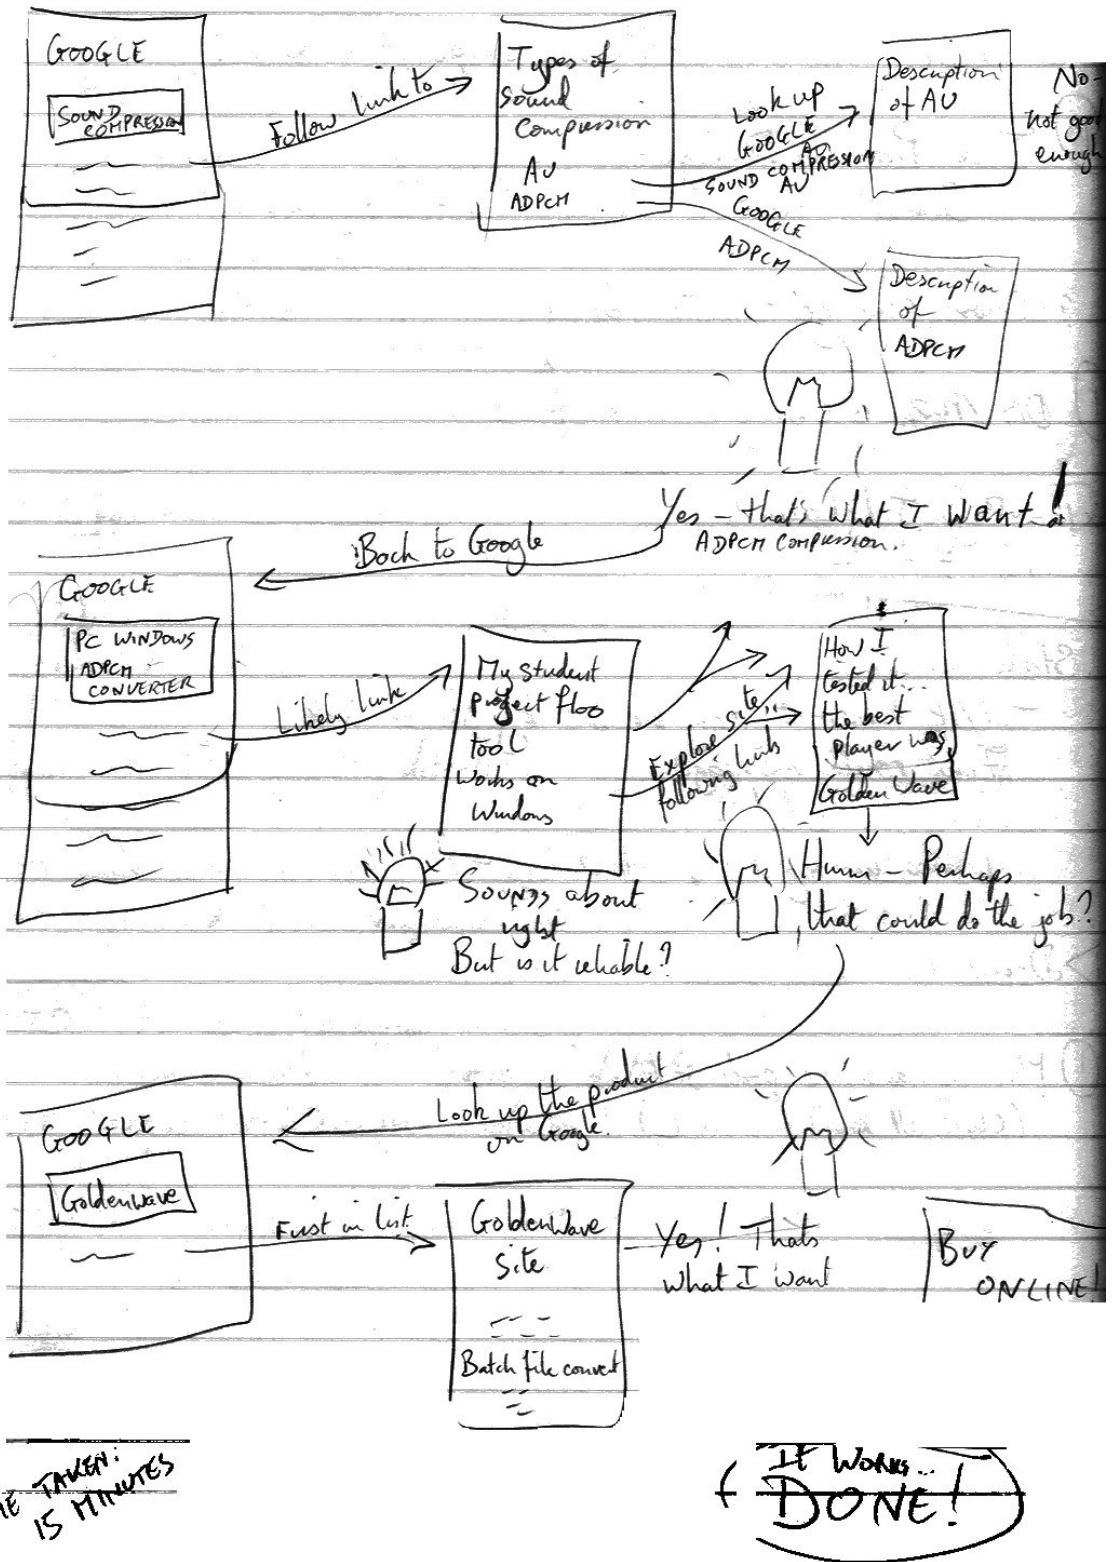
GOOGLE

SOUND COMPRESSION

Follow link to

Types of Sound Compression
AU
ADPCM

Look up GOOGLE SOUND COMPRESSION AU

Description of AU

No - not good enough

GOOGLE ADPCM

Description of ADPCM

Yes - that's what I want! ADPCM Compression.

Back to Google

GOOGLE

PC WINDOWS ADPCM CONVERTER

Likely link

My student project floo tool Works on Windows

Sounds about right But is it reliable?

Explore site, following links

How I tested it... the best player was, Golden Wave

Humm - Perhaps that could do the job?

Look up the product on Google

GOOGLE

GoldenWave

First in list

GoldenWave Site

Batch file convert

Yes! Thats what I want

BUY ONLINE!

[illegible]E TAKEN: 15 MINUTES

( IF WORKS... DONE! )